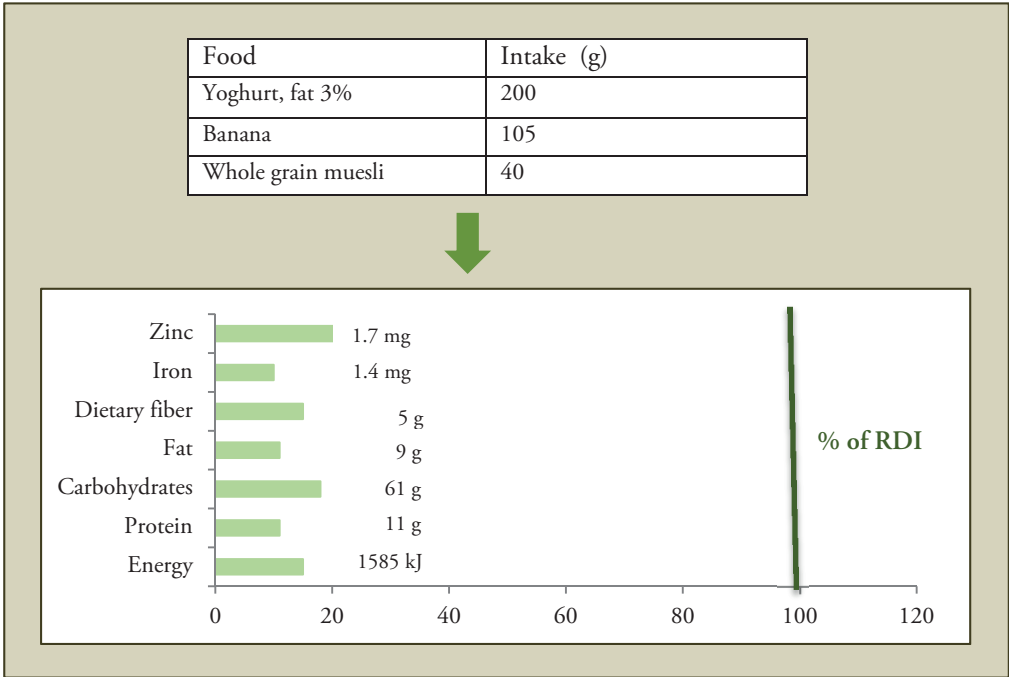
| Food | Intake (g) |
|---|---|
| Yoghurt, fat 3% | 200 |
| Banana | 105 |
| Whole grain muesli | 40 |

Zinc 1.7 mg
Iron 1.4 mg
Dietary fiber 5 g
Fat 9 g
Carbohydrates 61 g
Protein 11 g
Energy 1585 kJ

% of RDI

0 20 40 60 80 100 120